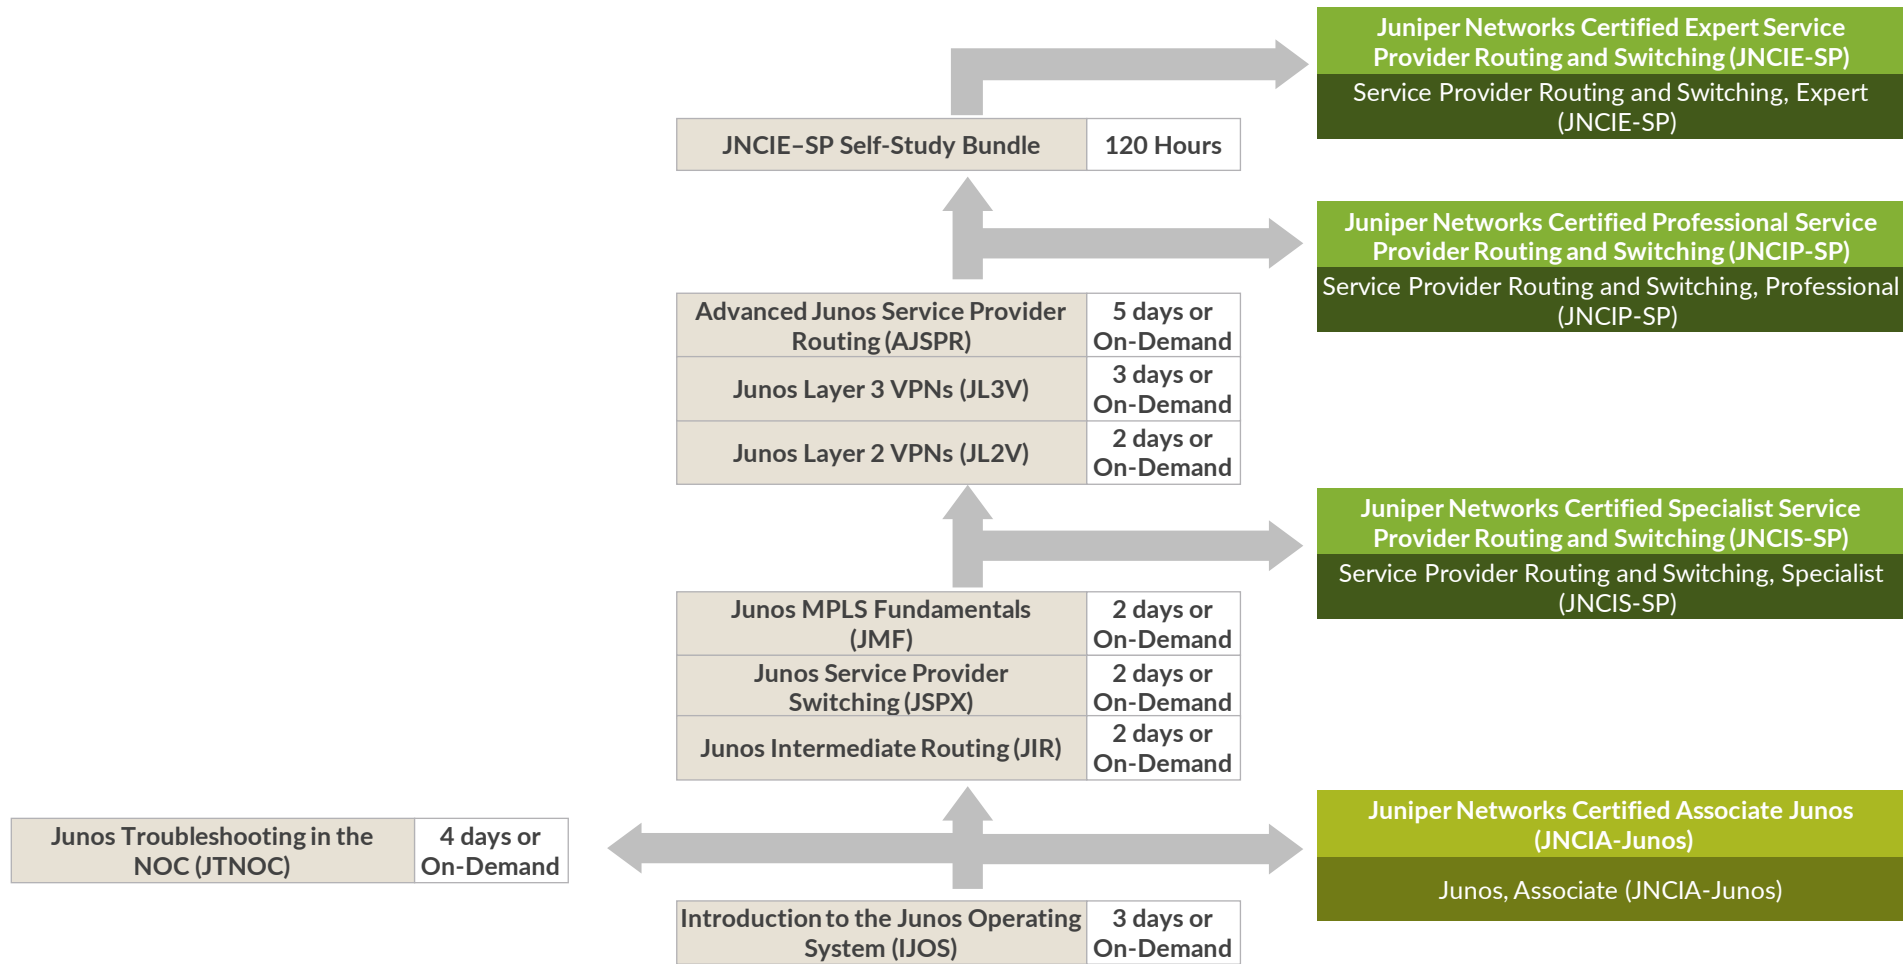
Juniper Networks Certified Expert Service Provider Routing and Switching (JNCIE-SP)
Service Provider Routing and Switching, Expert (JNCIE-SP)

| JNCIE–SP Self-Study Bundle | 120 Hours |
|---|---|

Juniper Networks Certified Professional Service Provider Routing and Switching (JNCIP-SP)
Service Provider Routing and Switching, Professional (JNCIP-SP)

| Advanced Junos Service Provider Routing (AJSPR) | 5 days or On-Demand |
|---|---|
| Junos Layer 3 VPNs (JL3V) | 3 days or On-Demand |
| Junos Layer 2 VPNs (JL2V) | 2 days or On-Demand |

Juniper Networks Certified Specialist Service Provider Routing and Switching (JNCIS-SP)
Service Provider Routing and Switching, Specialist (JNCIS-SP)

| Junos MPLS Fundamentals (JMF) | 2 days or On-Demand |
|---|---|
| Junos Service Provider Switching (JSPX) | 2 days or On-Demand |
| Junos Intermediate Routing (JIR) | 2 days or On-Demand |

| Junos Troubleshooting in the NOC (JTNOC) | 4 days or On-Demand |
|---|---|

Juniper Networks Certified Associate Junos (JNCIA-Junos)
Junos, Associate (JNCIA-Junos)

| Introduction to the Junos Operating System (IJOS) | 3 days or On-Demand |
|---|---|